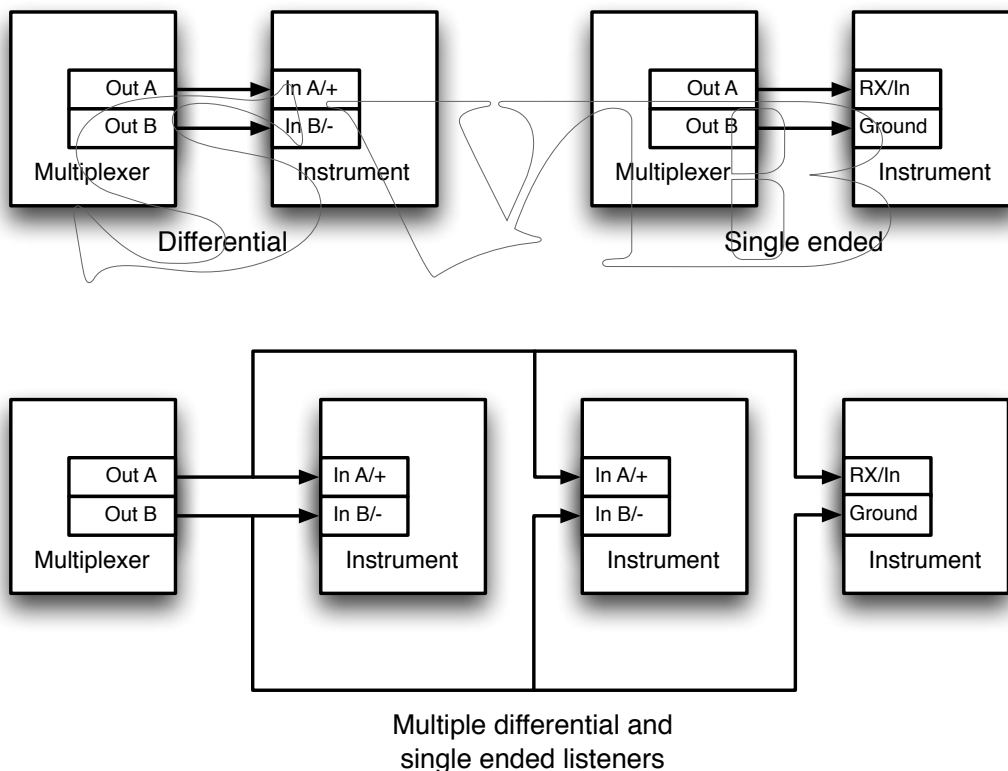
Out A
Out B
Multiplexer
In A/+
In B/-
Instrument
Differential

Out A
Out B
Multiplexer
RX/In
Ground
Instrument
Single ended

SVB

Out A
Out B
Multiplexer
In A/+
In B/-
Instrument
In A/+
In B/-
Instrument
RX/In
Ground
Instrument

Multiple differential and single ended listeners